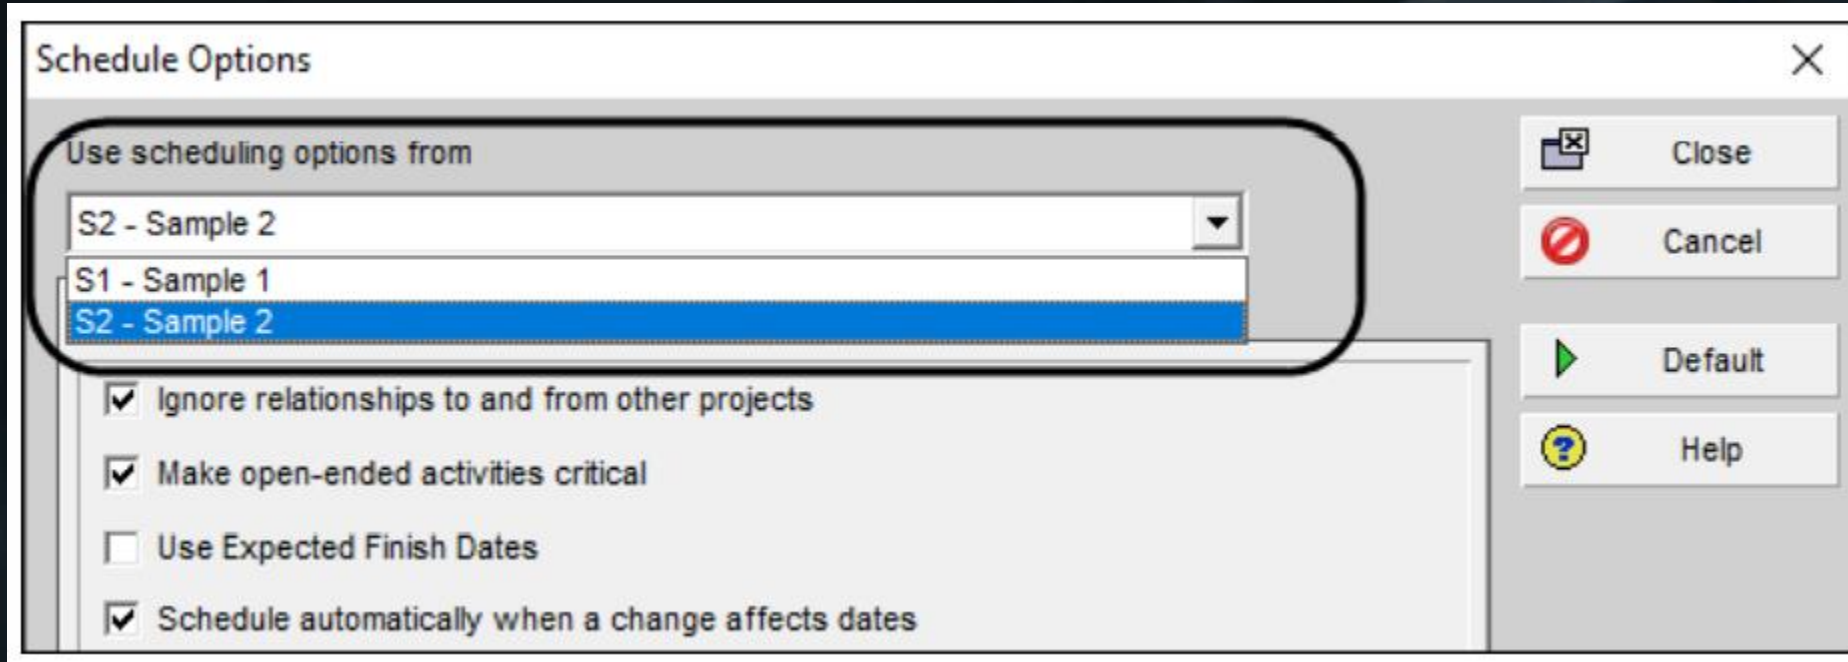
Schedule Options

Use scheduling options from

S2 - Sample 2

S1 - Sample 1

S2 - Sample 2

Ignore relationships to and from other projects

Make open-ended activities critical

Use Expected Finish Dates

Schedule automatically when a change affects dates

Close

Cancel

Default

Help